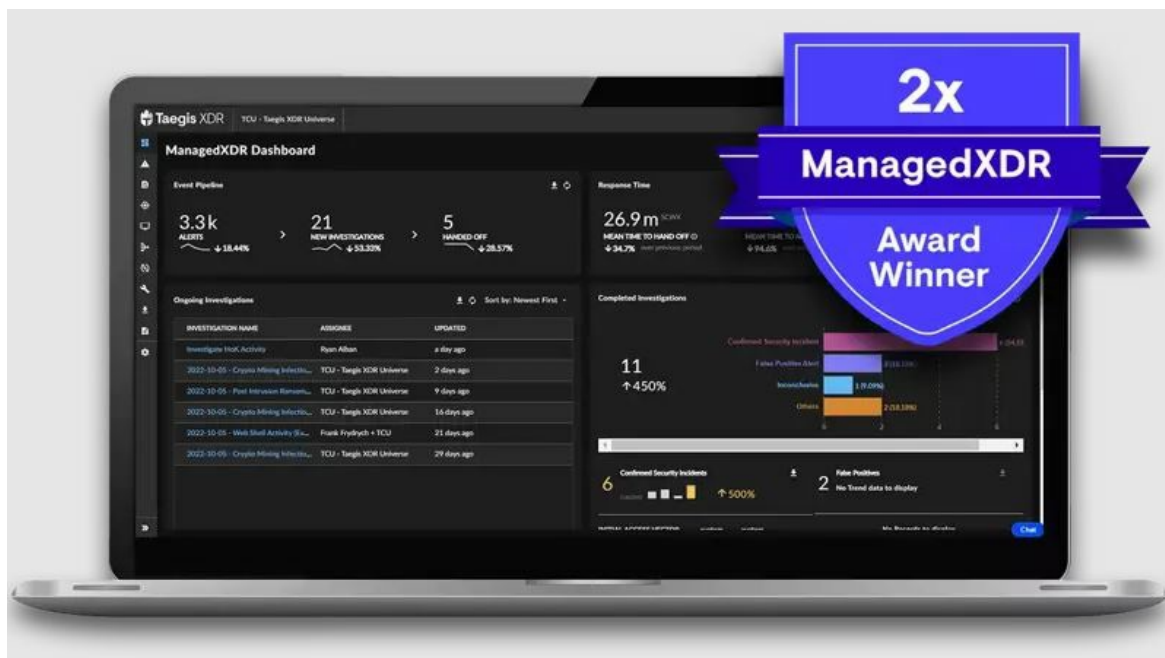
Taegis XDR TCU - Taegis XDR Universe

ManagedXDR Dashboard

Event Pipeline

3.3k
ALERTS
↓18.44%

21
NEW INVESTIGATIONS
↓53.33%

5
HANDED OFF
↓28.57%

Response Time

26.9m
MEAN TIME TO HAND OFF
↓34.7% over previous period

MEAN TIME TO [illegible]
↓94.6%

Ongoing Investigations

Sort by: Newest First

| INVESTIGATION NAME | ASSIGNEE | UPDATED |
|---|---|---|
| Investigate HoK Activity | Ryan Alban | a day ago |
| 2022-10-05 - Crypto Mining Infectio... | TCU - Taegis XDR Universe | 2 days ago |
| 2022-10-05 - Post Intrusion Ransom... | TCU - Taegis XDR Universe | 9 days ago |
| 2022-10-05 - Crypto Mining Infectio... | TCU - Taegis XDR Universe | 16 days ago |
| 2022-10-05 - Web Shell Activity (Ex... | Frank Frydrych + TCU | 21 days ago |
| 2022-10-05 - Crypto Mining Infectio... | TCU - Taegis XDR Universe | 29 days ago |

Completed Investigations

11
↑450%

Confirmed Security Incident
False Positive Alert
Inconclusive 1 (9.09%)
Others 2 (18.18%)

Confirmed Security Incidents
6
↑500%

False Positives
2
No Trend data to display

No Records to display

Chat

2x
ManagedXDR
Award
Winner